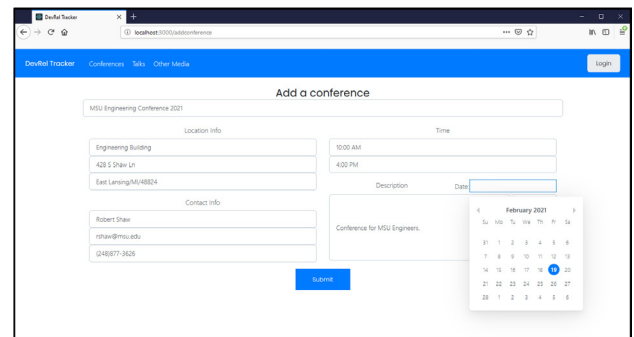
DevRel Tracker
localhost:3000/addconference

DevRel Tracker Conferences Talks Other Media
Login

Add a conference

MSU Engineering Conference 2021

Location Info
Engineering Building
428 S Shaw Ln
East Lansing/MI/48824

Time
10:00 AM
4:00 PM

Description
Date

Contact Info
Robert Shaw
rshaw@msu.edu
(248)877-3626

Conference for MSU Engineers.

February 2021

| Su | Mo | Tu | We | Th | Fr | Sa |
|---|---|---|---|---|---|---|
| 31 | 1 | 2 | 3 | 4 | 5 | 6 |
| 7 | 8 | 9 | 10 | 11 | 12 | 13 |
| 14 | 15 | 16 | 17 | 18 | 19 | 20 |
| 21 | 22 | 23 | 24 | 25 | 26 | 27 |
| 28 | 1 | 2 | 3 | 4 | 5 | 6 |

Submit